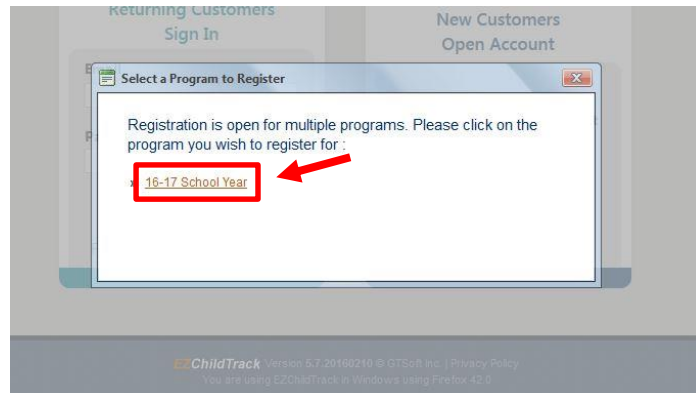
Returning Customers
Sign In

New Customers
Open Account

Select a Program to Register

Registration is open for multiple programs. Please click on the program you wish to register for :

» 16-17 School Year

EZChildTrack Version 5.7.20160210 © GTSoft Inc. | Privacy Policy
You are using EZChildTrack in Windows using Firefox 42.0